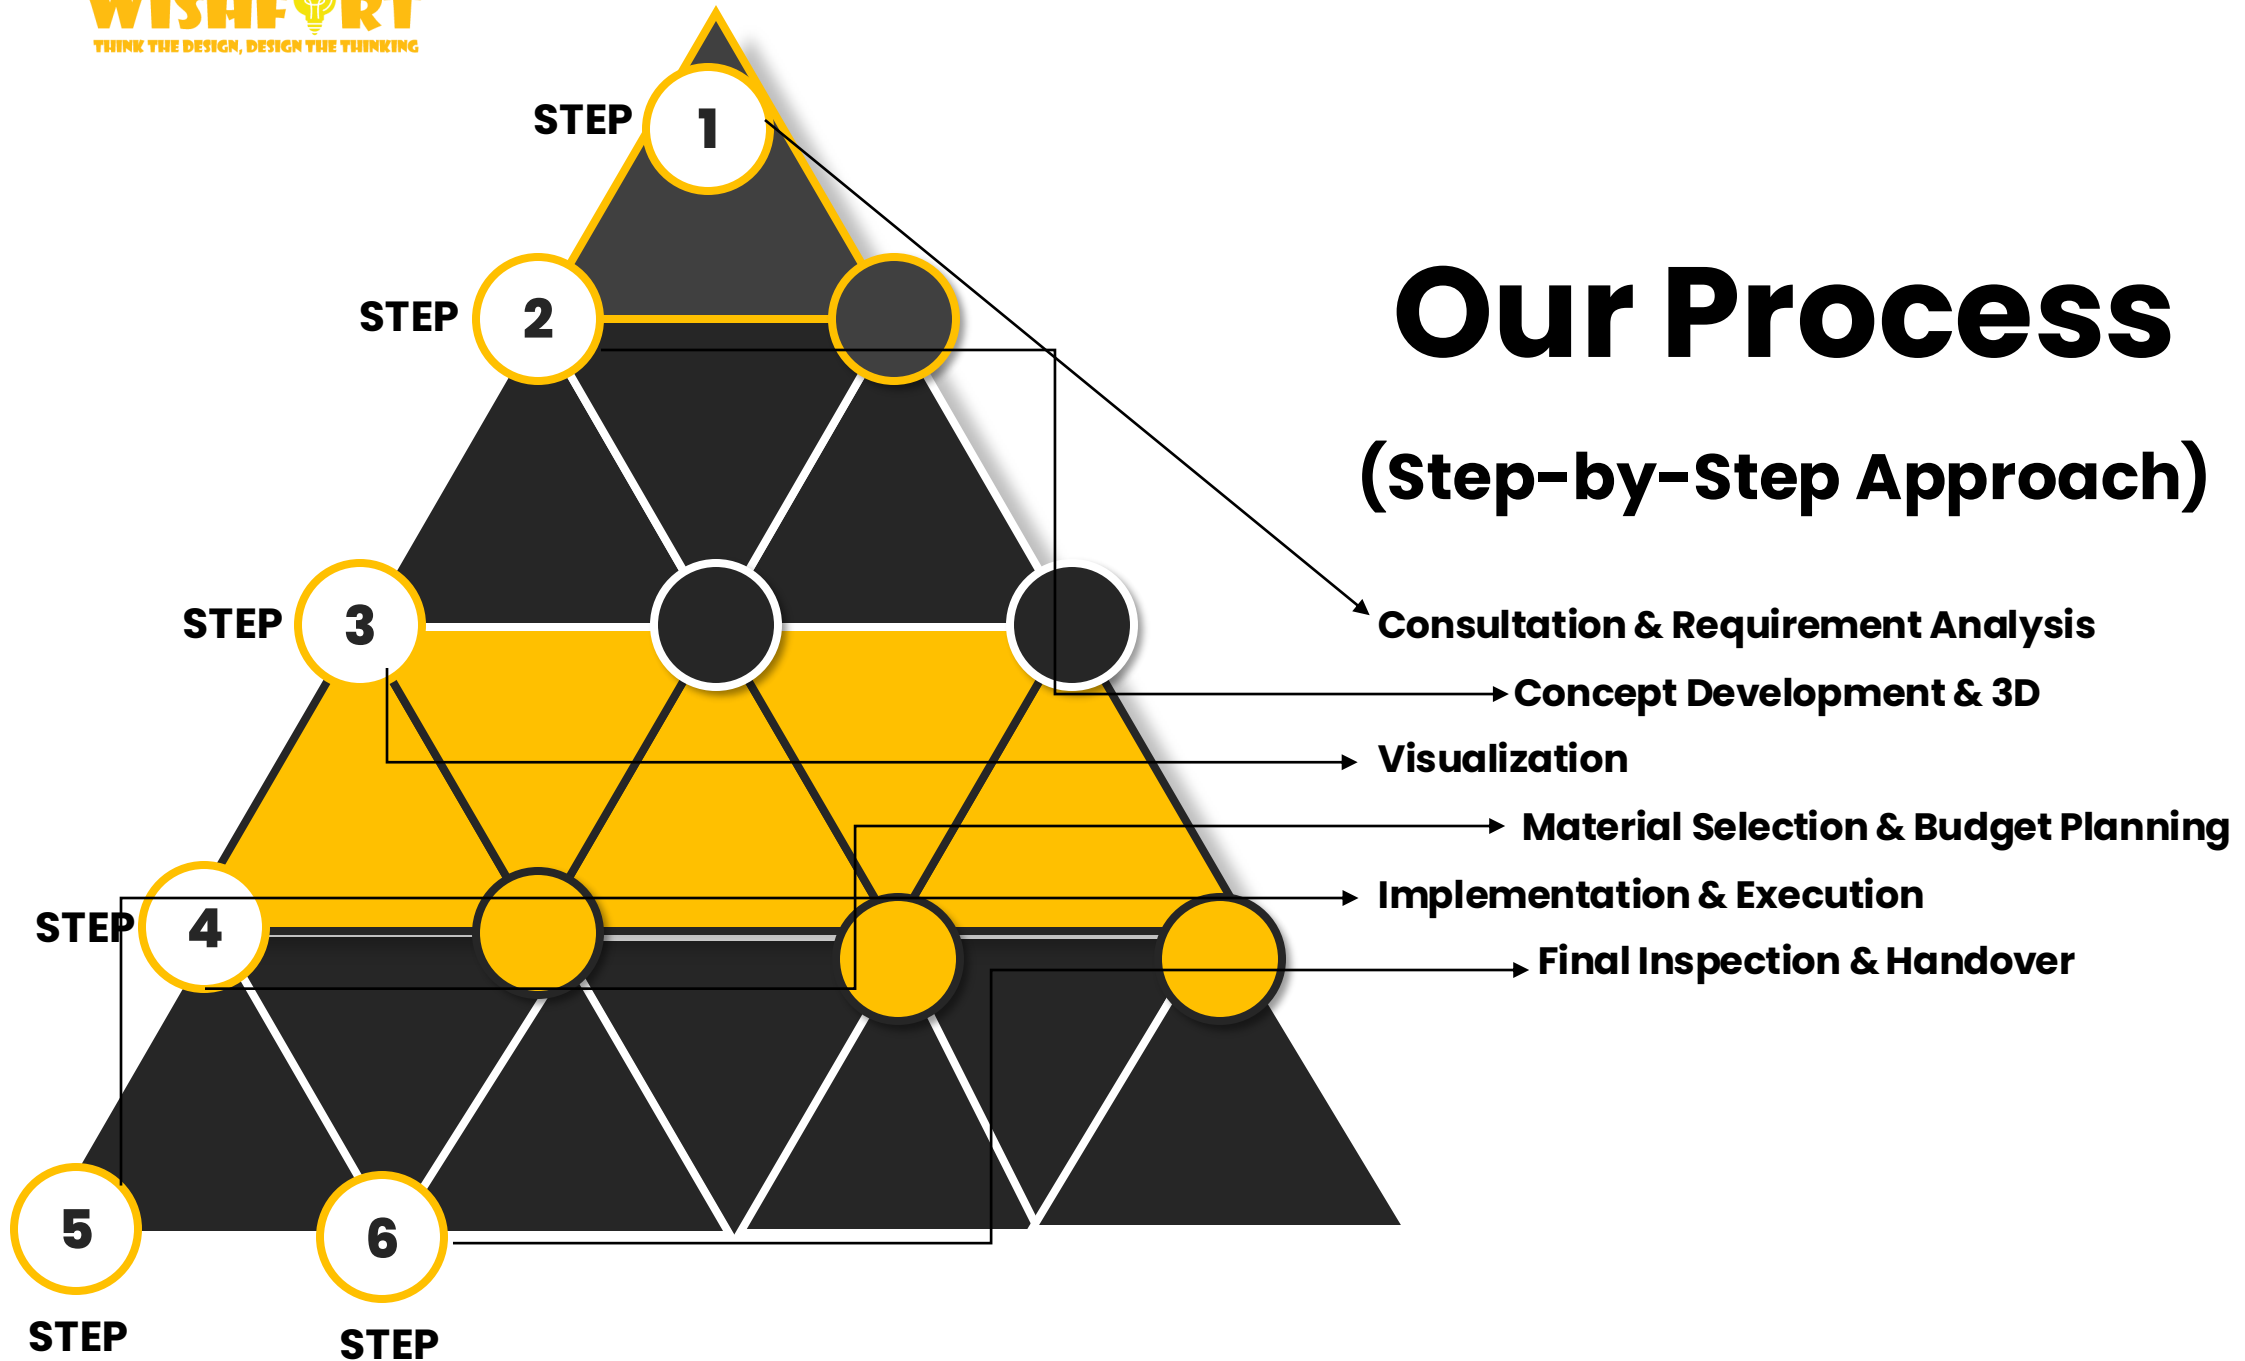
WISHF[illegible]RT
THINK THE DESIGN, DESIGN THE THINKING

STEP 1

STEP 2

STEP 3

STEP 4

5
STEP

6
STEP

Our Process

(Step-by-Step Approach)

Consultation & Requirement Analysis

Concept Development & 3D

Visualization

Material Selection & Budget Planning

Implementation & Execution

Final Inspection & Handover